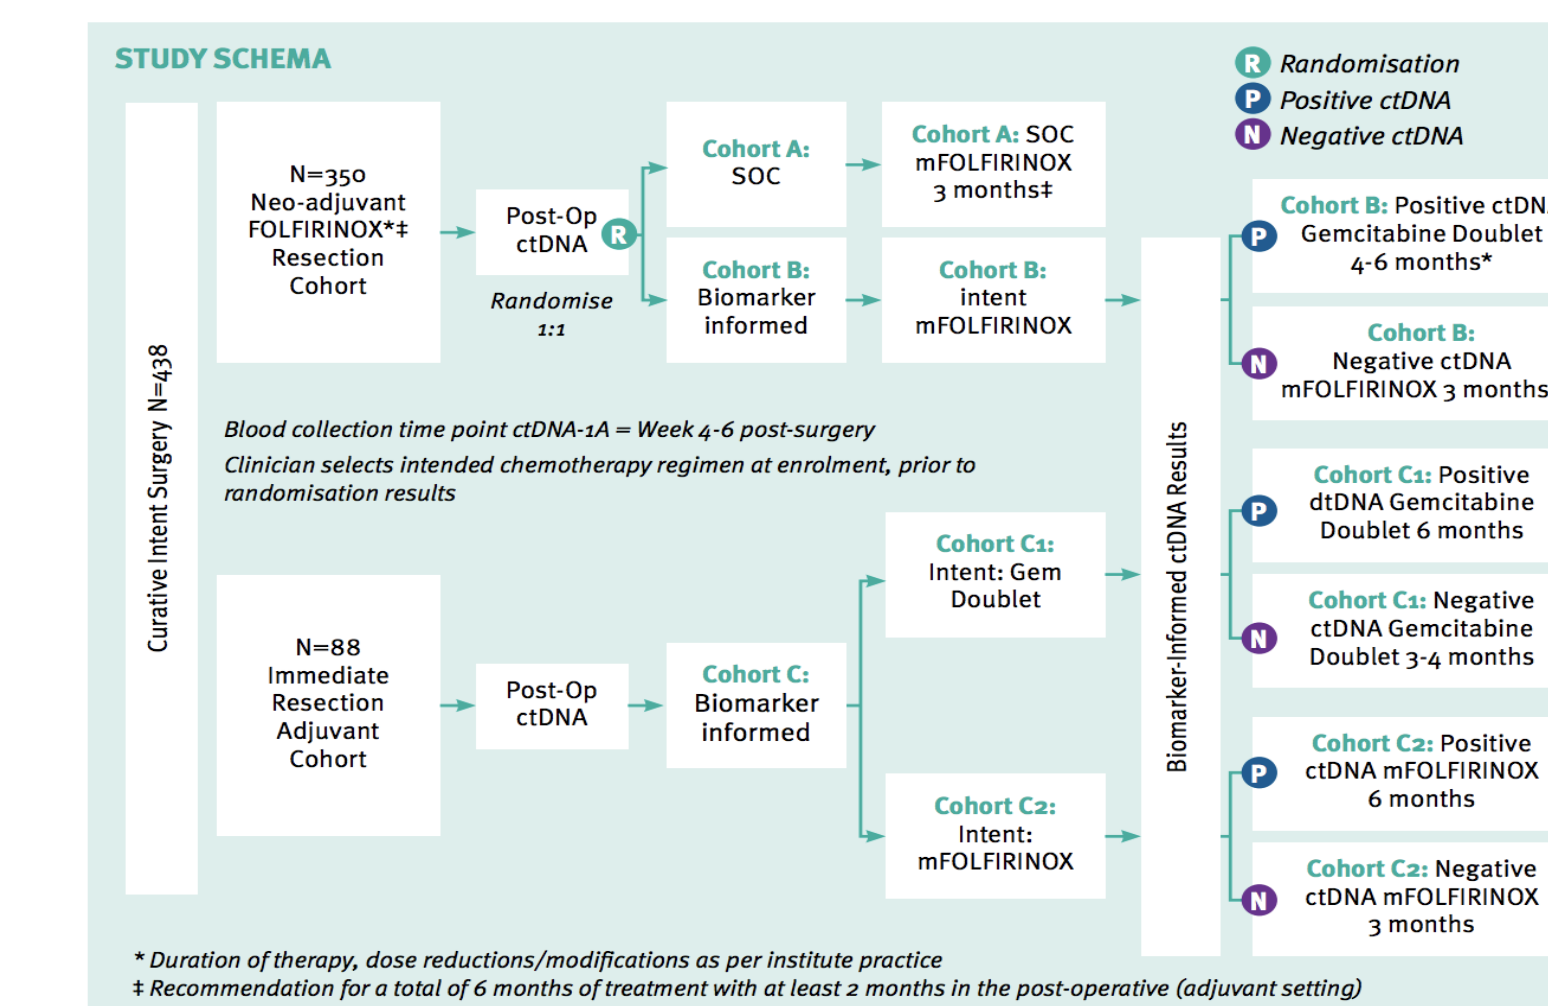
STUDY SCHEMA

R Randomisation
P Positive ctDNA
N Negative ctDNA

Curative Intent Surgery N=438

N=350 Neo-adjuvant FOLFIRINOX*‡ Resection Cohort

Post-Op ctDNA R

Randomise 1:1

Cohort A: SOC

Cohort A: SOC mFOLFIRINOX 3 months‡

Cohort B: Biomarker informed

Cohort B: intent mFOLFIRINOX

Blood collection time point ctDNA-1A = Week 4-6 post-surgery

Clinician selects intended chemotherapy regimen at enrolment, prior to randomisation results

N=88 Immediate Resection Adjuvant Cohort

Post-Op ctDNA

Cohort C: Biomarker informed

Cohort C1: Intent: Gem Doublet

Cohort C2: Intent: mFOLFIRINOX

Biomarker-Informed ctDNA Results

P Cohort B: Positive ctDN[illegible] Gemcitabine Doublet 4-6 months*

N Cohort B: Negative ctDNA mFOLFIRINOX 3 months

P Cohort C1: Positive dtDNA Gemcitabine Doublet 6 months

N Cohort C1: Negative ctDNA Gemcitabine Doublet 3-4 months

P Cohort C2: Positive ctDNA mFOLFIRINOX 6 months

N Cohort C2: Negative ctDNA mFOLFIRINOX 3 months

* Duration of therapy, dose reductions/modifications as per institute practice
‡ Recommendation for a total of 6 months of treatment with at least 2 months in the post-operative (adjuvant setting)